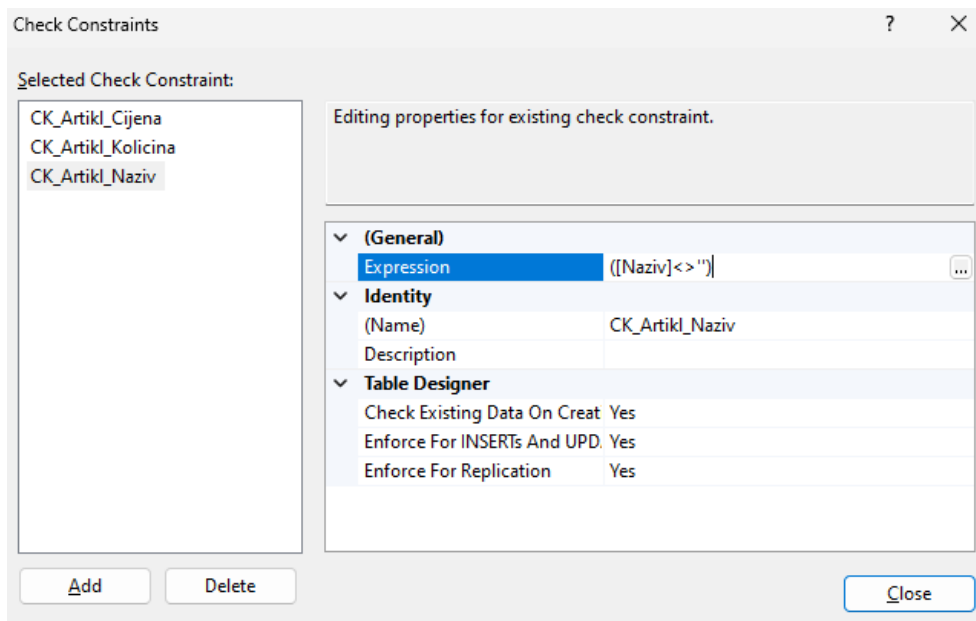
Check Constraints ? ×

Selected Check Constraint:

CK_Artikl_Cijena
CK_Artikl_Kolicina
CK_Artikl_Naziv

Editing properties for existing check constraint.

| | |
|---|---|
| (General) | |
| Expression | ([Naziv]<>'') ... |
| Identity | |
| (Name) | CK_Artikl_Naziv |
| Description | |
| Table Designer | |
| Check Existing Data On Creat | Yes |
| Enforce For INSERTs And UPD. | Yes |
| Enforce For Replication | Yes |

Add Delete

Close